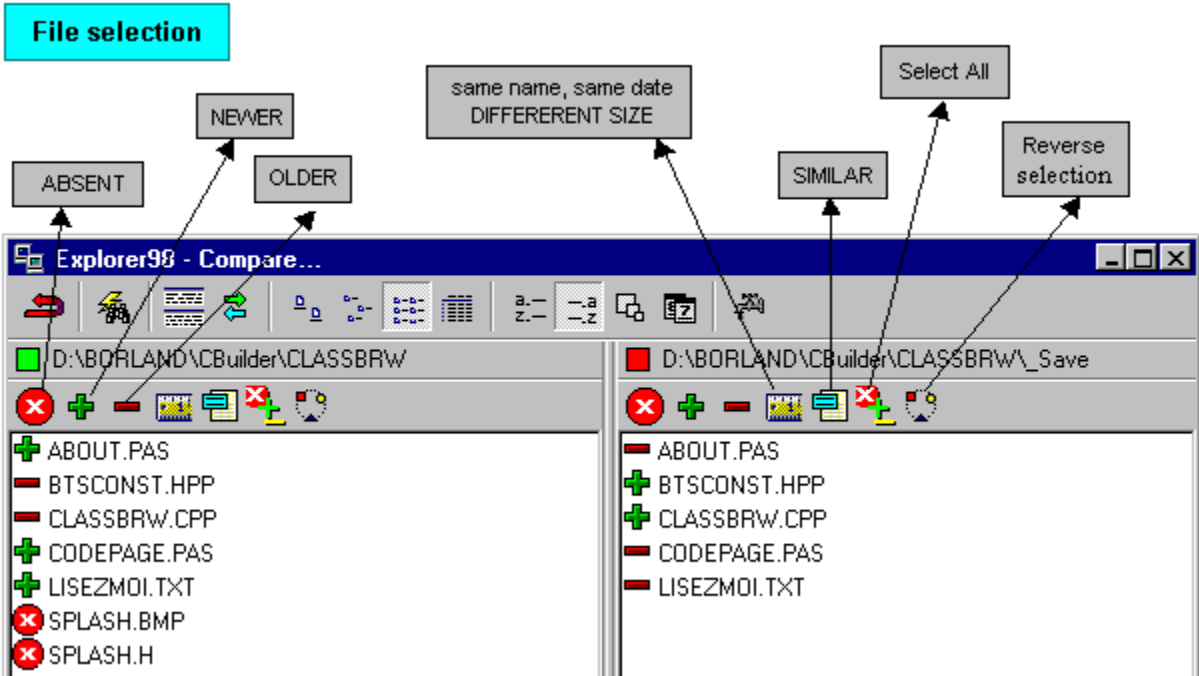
File selection

NEWER

same name, same date
DIFFERERENT SIZE

Select All

ABSENT

OLDER

SIMILAR

Reverse
selection

Explorer98 - Compare...

D:\BORLAND\CBuilder\CLASSBRW

D:\BORLAND\CBuilder\CLASSBRW\_Save

ABOUT.PAS
BTSCONST.HPP
CLASSBRW.CPP
CODEPAGE.PAS
LISEZMOI.TXT
SPLASH.BMP
SPLASH.H

ABOUT.PAS
BTSCONST.HPP
CLASSBRW.CPP
CODEPAGE.PAS
LISEZMOI.TXT